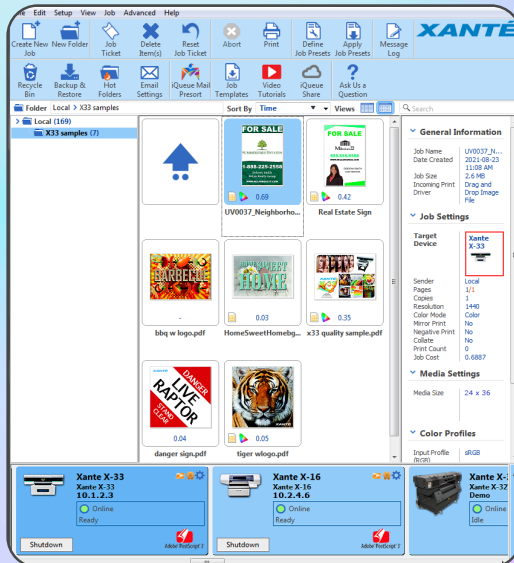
le Edit Setup View Job Advanced Help

Create New Job | New Folder | Job Ticket | Delete Item(s) | Reset Job Ticket | Abort | Print | Define Job Presets | Apply Job Presets | Message Log

XANTÉ

Recycle Bin | Backup & Restore | Hot Folders | Email Settings | iQueue Mail Presort | Job Templates | Video Tutorials | iQueue Share | Ask Us a Question

Folder Local > X33 samples | Sort By Time | Views | Search

Local (169)
X33 samples (7)

FOR SALE
1-888-225-2550
0.69
UV0037_Neighborho...

FOR SALE
0.42
Real Estate Sign

BARBECUE
-
bbq w logo.pdf

HOME SWEET HOME
0.03
HomeSweetHomebg...

0.35
x33 quality sample.pdf

DANGER
LIVE RAPTOR
STAND CLEAR
0.04
danger sign.pdf

0.05
tiger wlogo.pdf

General Information

| | |
|---|---|
| Job Name | UV0037_N... |
| Date Created | 2021-08-23 11:08 AM |
| Job Size | 2.6 MB |
| Incoming Print Driver | Drag and Drop Image File |

Job Settings

| | |
|---|---|
| Target Device | Xante X-33 |
| Sender | Local |
| Pages | 1/1 |
| Copies | 1 |
| Resolution | 1440 |
| Color Mode | Color |
| Mirror Print | No |
| Negative Print | No |
| Collate | No |
| Print Count | 0 |
| Job Cost | 0.6887 |

Media Settings

| | |
|---|---|
| Media Size | 24 x 36 |

Color Profiles

| | |
|---|---|
| Input Profile (RGB) | sRGB |

Xante X-33
Xante X-33
10.1.2.3
Online
Ready
Shutdown
Adobe PostScript 3

Xante X-16
Xante X-16
10.2.4.6
Online
Ready
Shutdown
Adobe PostScript 3

Xante X-
Xante X-32
Demo
Online
Idle